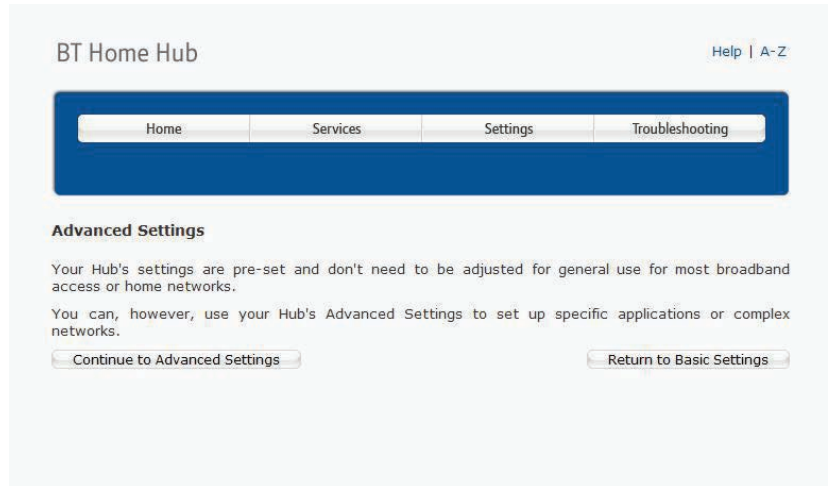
BT Home Hub

Help | A-Z

Home
Services
Settings
Troubleshooting

**Advanced Settings**

Your Hub's settings are pre-set and don't need to be adjusted for general use for most broadband access or home networks.

You can, however, use your Hub's Advanced Settings to set up specific applications or complex networks.

Continue to Advanced Settings

Return to Basic Settings